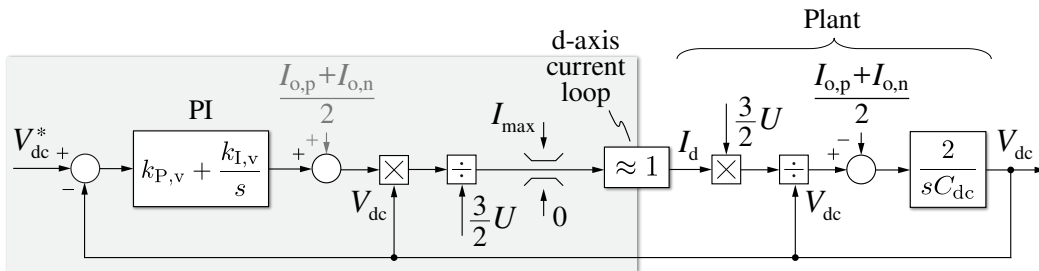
Plant

d-axis current loop

PI

$\frac{I_{o,p}+I_{o,n}}{2}$

$V_{dc}^*$ + −

$k_{P,v}+\frac{k_{I,v}}{s}$

+ +

$\times$

$V_{dc}$

$\div$

$\frac{3}{2}U$

$I_{max}$

0

$\approx 1$

$I_d$

$\frac{3}{2}U$

$\times$

$\div$

$V_{dc}$

$\frac{I_{o,p}+I_{o,n}}{2}$

− +

$\frac{2}{sC_{dc}}$

$V_{dc}$